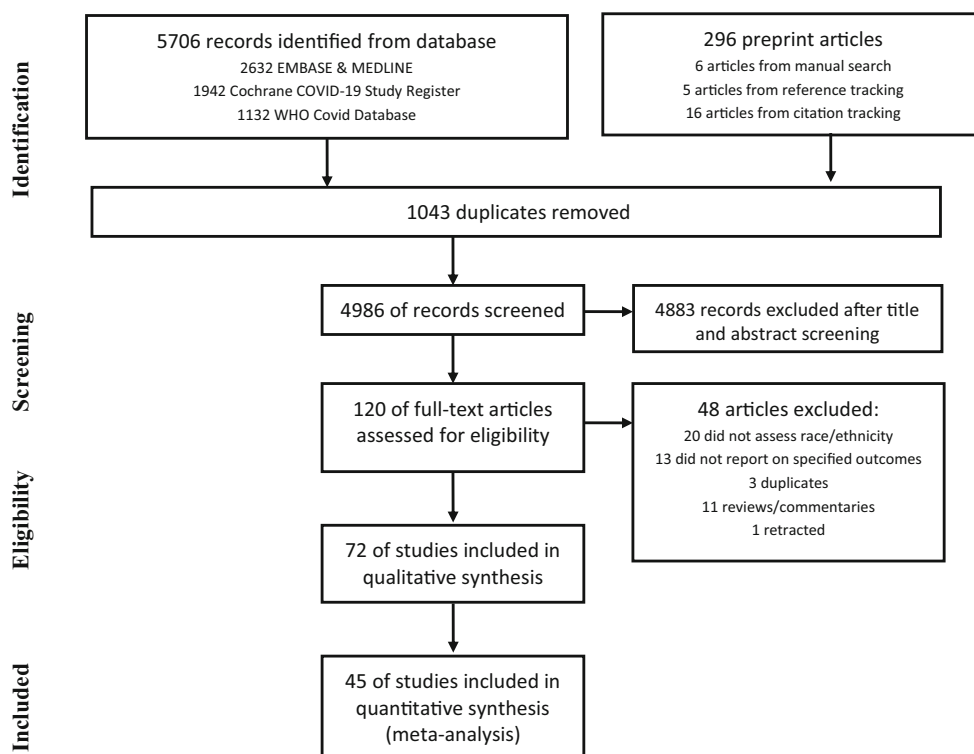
Identification

5706 records identified from database
2632 EMBASE & MEDLINE
1942 Cochrane COVID-19 Study Register
1132 WHO Covid Database

296 preprint articles
6 articles from manual search
5 articles from reference tracking
16 articles from citation tracking

1043 duplicates removed

Screening

4986 of records screened

4883 records excluded after title and abstract screening

120 of full-text articles assessed for eligibility

48 articles excluded:
20 did not assess race/ethnicity
13 did not report on specified outcomes
3 duplicates
11 reviews/commentaries
1 retracted

Eligibility

72 of studies included in qualitative synthesis

Included

45 of studies included in quantitative synthesis (meta-analysis)